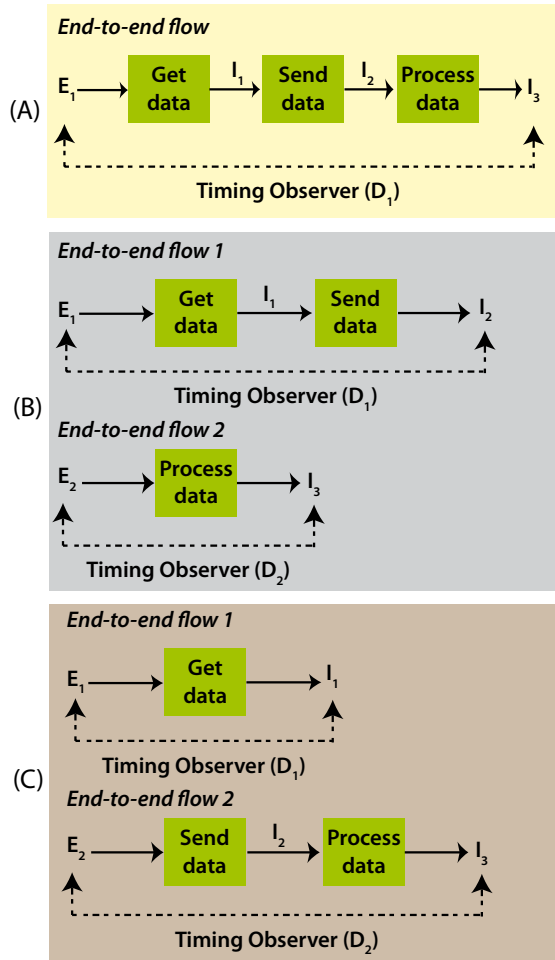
(A)

*End-to-end flow*

$E_1$ Get data $I_1$ Send data $I_2$ Process data $I_3$

Timing Observer ($D_1$)

(B)

*End-to-end flow 1*

$E_1$ Get data $I_1$ Send data $I_2$

Timing Observer ($D_1$)

*End-to-end flow 2*

$E_2$ Process data $I_3$

Timing Observer ($D_2$)

(C)

*End-to-end flow 1*

$E_1$ Get data $I_1$

Timing Observer ($D_1$)

*End-to-end flow 2*

$E_2$ Send data $I_2$ Process data $I_3$

Timing Observer ($D_2$)